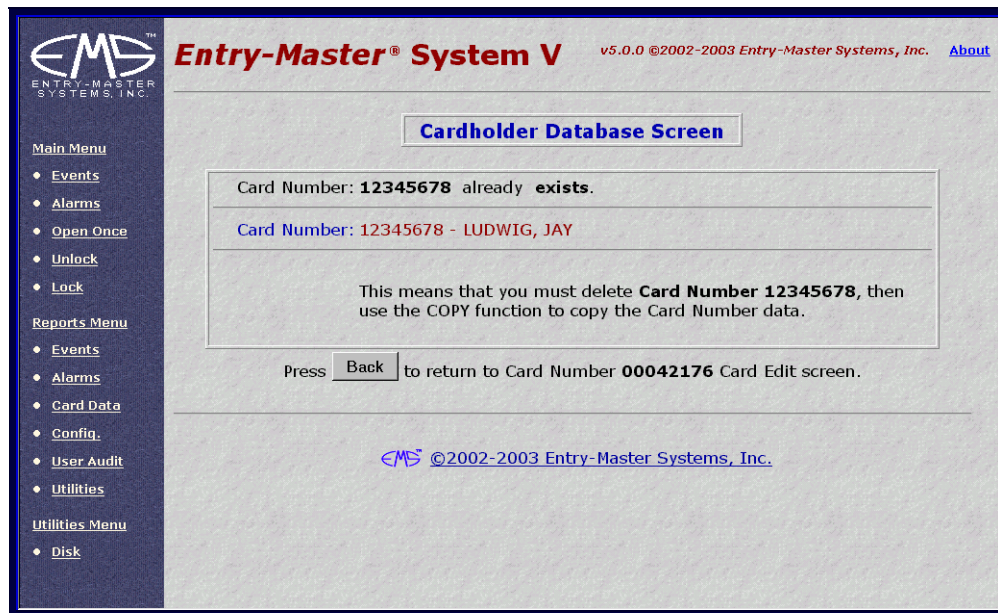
EMS™
ENTRY-MASTER SYSTEMS, INC.

Entry-Master® System V

v5.0.0 ©2002-2003 Entry-Master Systems, Inc. About

Main Menu
- Events
- Alarms
- Open Once
- Unlock
- Lock

Reports Menu
- Events
- Alarms
- Card Data
- Config.
- User Audit
- Utilities

Utilities Menu
- Disk

Cardholder Database Screen

Card Number: **12345678** already **exists**.

Card Number: 12345678 - LUDWIG, JAY

This means that you must delete **Card Number 12345678**, then use the COPY function to copy the Card Number data.

Press Back to return to Card Number **00042176** Card Edit screen.

EMS ©2002-2003 Entry-Master Systems, Inc.